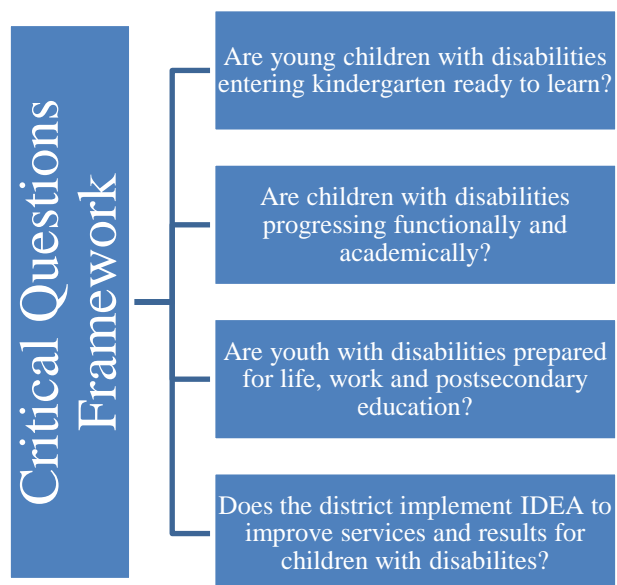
Critical Questions Framework

Are young children with disabilities entering kindergarten ready to learn?

Are children with disabilities progressing functionally and academically?

Are youth with disabilities prepared for life, work and postsecondary education?

Does the district implement IDEA to improve services and results for children with disabilites?